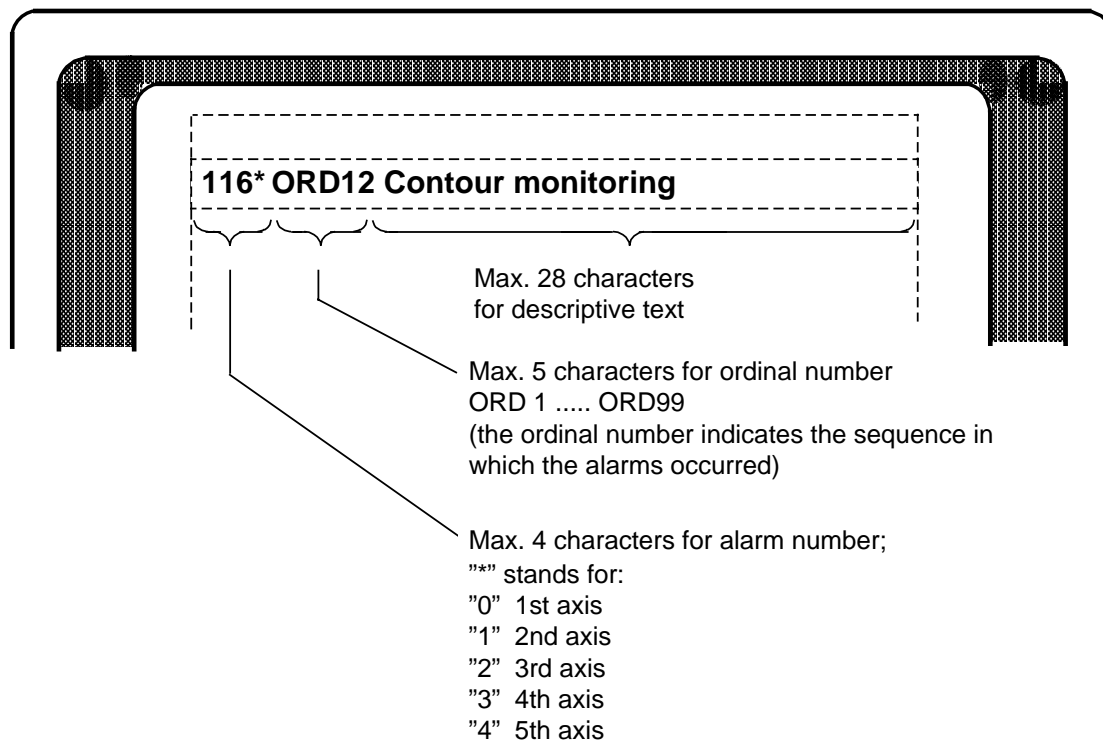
116* ORD12 Contour monitoring

Max. 28 characters for descriptive text

Max. 5 characters for ordinal number
ORD 1 ..... ORD99
(the ordinal number indicates the sequence in which the alarms occurred)

Max. 4 characters for alarm number;
”*” stands for:
”0” 1st axis
”1” 2nd axis
”2” 3rd axis
”3” 4th axis
”4” 5th axis